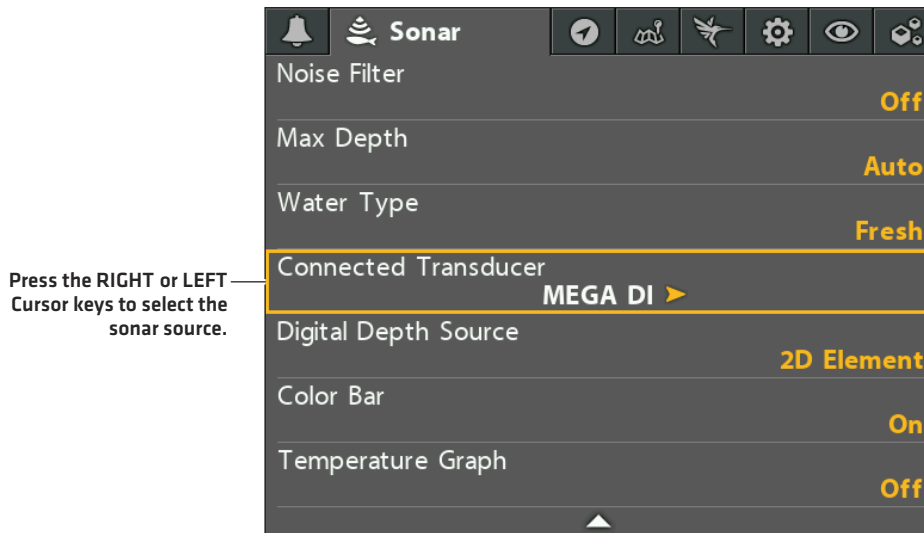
Sonar

Noise Filter
Off

Max Depth
Auto

Water Type
Fresh

Press the RIGHT or LEFT Cursor keys to select the sonar source.

Connected Transducer
MEGA DI

Digital Depth Source
2D Element

Color Bar
On

Temperature Graph
Off